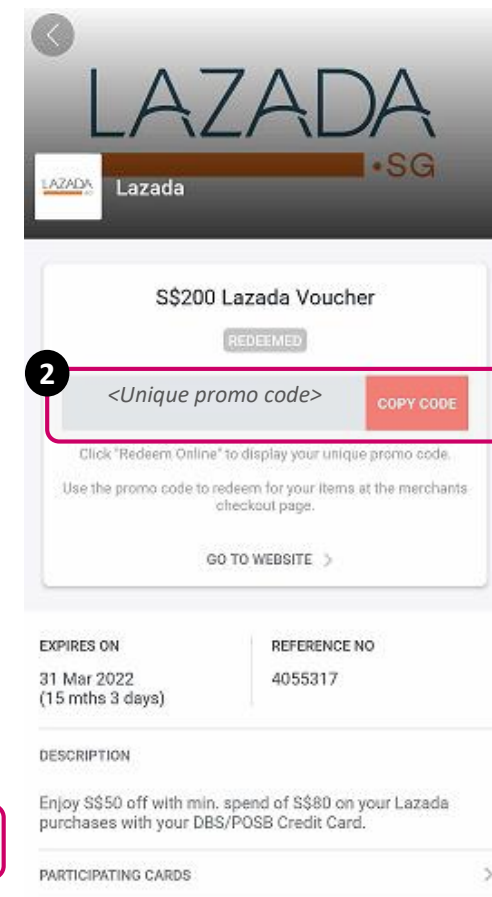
LAZADA
•SG

LAZADA

Lazada

S$200 Lazada Voucher

REDEEMED

2

<Unique promo code>

COPY CODE

Click "Redeem Online" to display your unique promo code.

Use the promo code to redeem for your items at the merchants checkout page.

GO TO WEBSITE >

EXPIRES ON

31 Mar 2022
(15 mths 3 days)

REFERENCE NO

4055317

DESCRIPTION

Enjoy S$50 off with min. spend of S$80 on your Lazada purchases with your DBS/POSB Credit Card.

PARTICIPATING CARDS